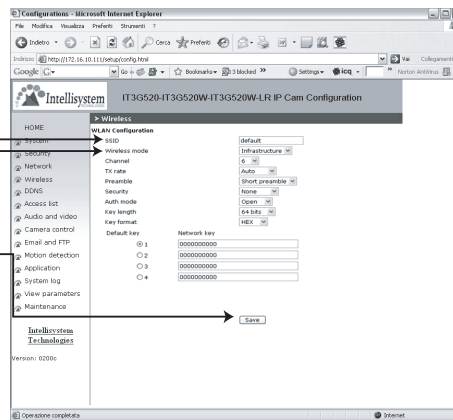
Configurations - Microsoft Internet Explorer

File Modifica Visualizza Preferiti Strumenti ?

Indietro Cerca Preferiti

Indirizzo http://172.16.10.111/setup/config.html Vai Collegamenti

Google G- Go Bookmarks- 3 blocked Settings- icq - Norton AntiVirus

Intellisystem IT3G520-IT3G520W-IT3G520W-LR IP Cam Configuration

> Wireless

HOME

System

Security

Network

Wireless

DDNS

Access list

Audio and video

Camera control

Email and FTP

Motion detection

Application

System log

View parameters

Maintenance

Intellisystem Technologies

Version: 0200c

WLAN Configuration

| | |
|---|---|
| SSID | default |
| Wireless mode | Infrastructure |
| Channel | 6 |
| TX rate | Auto |
| Preamble | Short preamble |
| Security | None |
| Auth mode | Open |
| Key length | 64 bits |
| Key format | HEX |

| Default key | Network key |
|---|---|
| 1 | 0000000000 |
| 2 | 0000000000 |
| 3 | 0000000000 |
| 4 | 0000000000 |

Save

Operazione completata

Internet